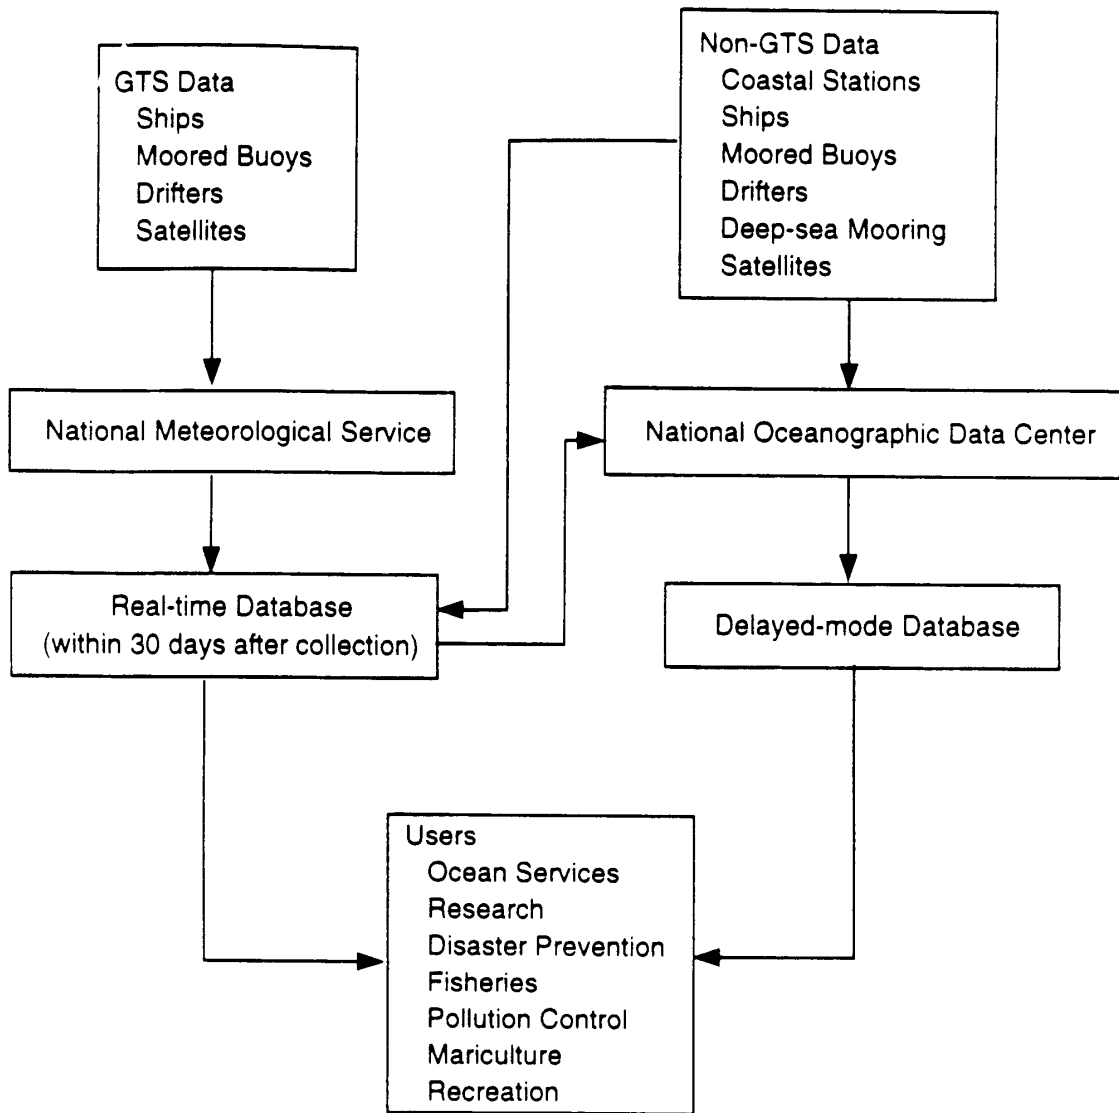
GTS Data
Ships
Moored Buoys
Drifters
Satellites

Non-GTS Data
Coastal Stations
Ships
Moored Buoys
Drifters
Deep-sea Mooring
Satellites

National Meteorological Service

National Oceanographic Data Center

Real-time Database
(within 30 days after collection)

Delayed-mode Database

Users
Ocean Services
Research
Disaster Prevention
Fisheries
Pollution Control
Mariculture
Recreation